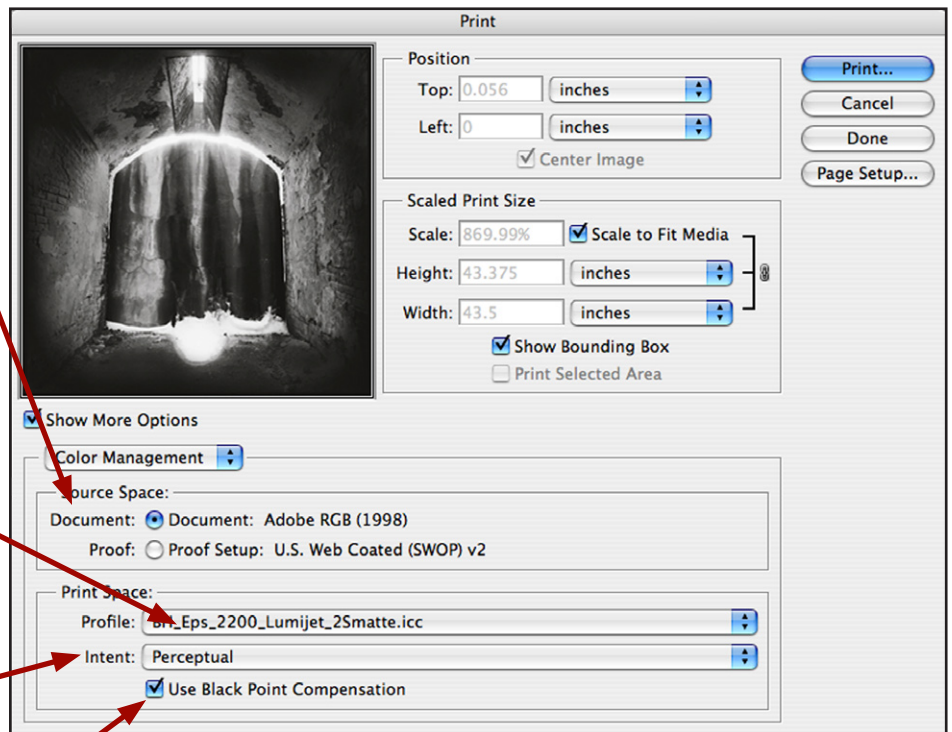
Print

Position
Top: 0.056 inches
Left: 0 inches
Center Image

Scaled Print Size
Scale: 869.99% Scale to Fit Media
Height: 43.375 inches
Width: 43.5 inches
Show Bounding Box
Print Selected Area

Print...
Cancel
Done
Page Setup...

Show More Options

Color Management

Source Space:
Document: Document: Adobe RGB (1998)
Proof: Proof Setup: U.S. Web Coated (SWOP) v2

Print Space:
Profile: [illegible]_Eps_2200_Lumijet_2Smatte.icc
Intent: Perceptual
Use Black Point Compensation